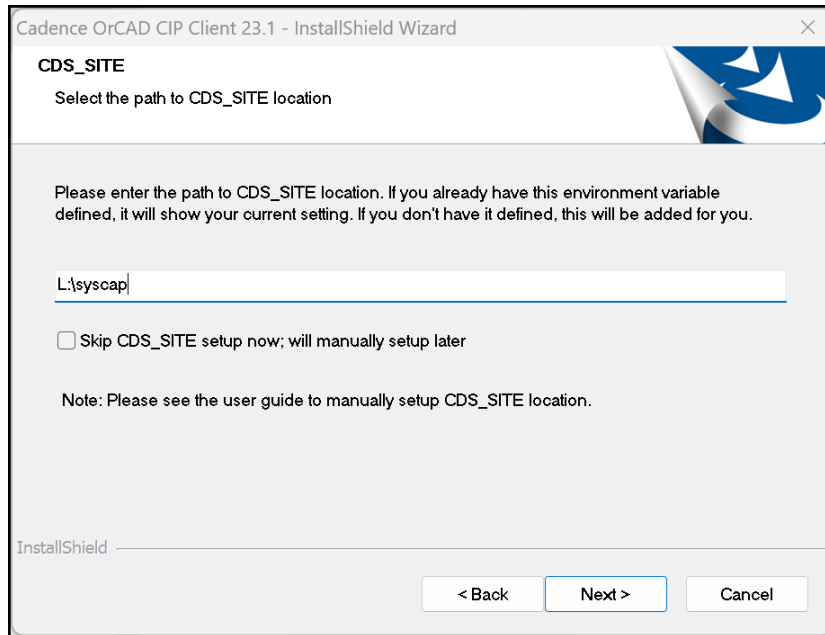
Cadence OrCAD CIP Client 23.1 - InstallShield Wizard

×

CDS_SITE

Select the path to CDS_SITE location

Please enter the path to CDS_SITE location. If you already have this environment variable defined, it will show your current setting. If you don't have it defined, this will be added for you.

L:\syscap

Skip CDS_SITE setup now; will manually setup later

Note: Please see the user guide to manually setup CDS_SITE location.

InstallShield

< Back

Next >

Cancel